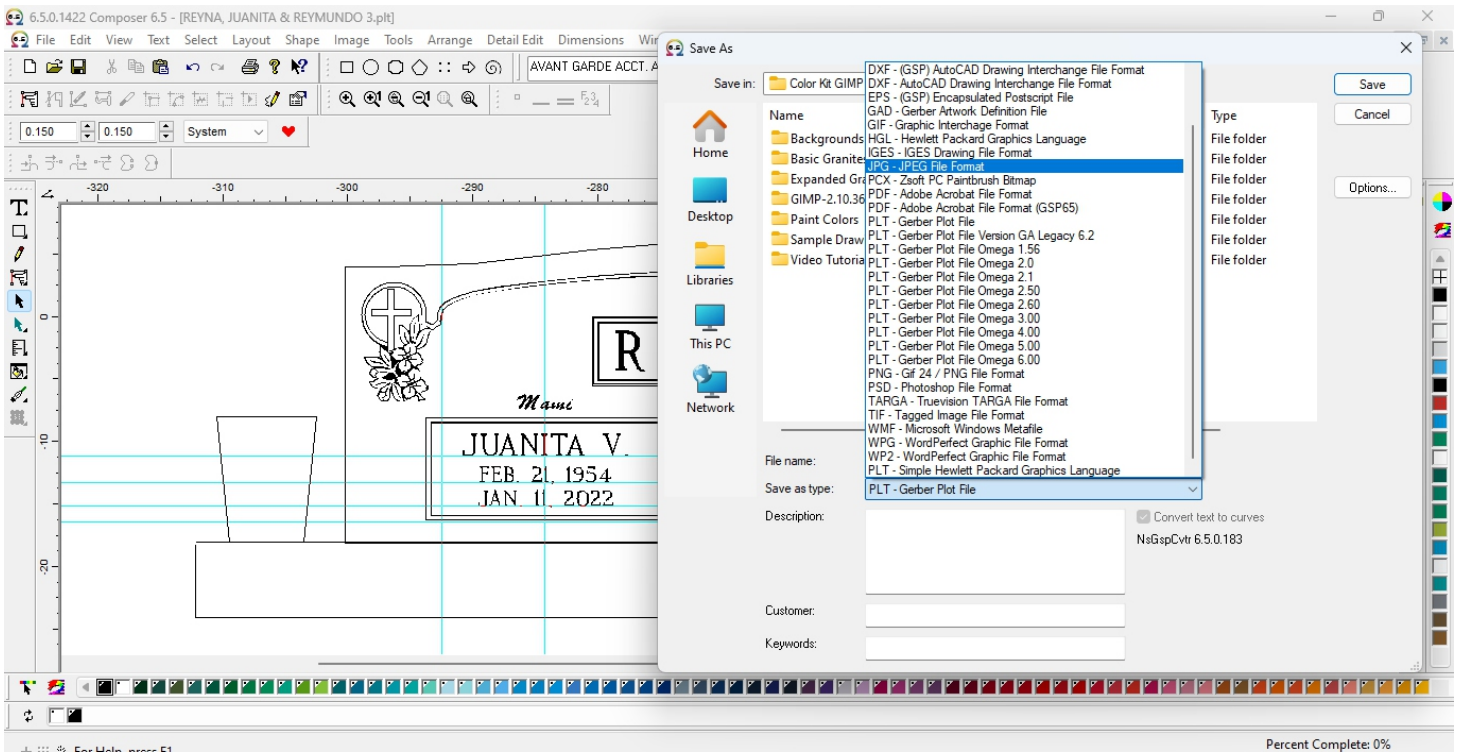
6.5.0.1422 Composer 6.5 - [REYNA, JUANITA & REYMUNDO 3.plt]

File Edit View Text Select Layout Shape Image Tools Arrange Detail Edit Dimensions Win

AVANT GARDE ACCT. A

0.150 0.150 System

-320 -310 -300 -290 -280

0 10 20

R

Mami

JUANITA V.
FEB. 21, 1954
JAN. 11, 2022

Save As

Save in: Color Kit GIMP

Name

Backgrounds
Basic Granites
Expanded Gr
GIMP-2.10.36
Paint Colors
Sample Draw
Video Tutoria

Type
File folder
File folder
File folder
File folder
File folder
File folder
File folder

Home
Desktop
Libraries
This PC
Network

DXF - (GSP) AutoCAD Drawing Interchange File Format
DXF - AutoCAD Drawing Interchange File Format
EPS - (GSP) Encapsulated Postscript File
GAD - Gerber Artwork Definition File
GIF - Graphic Interchange Format
HGL - Hewlett Packard Graphics Language
IGES - IGES Drawing File Format
JPG - JPEG File Format
PCX - Zsoft PC Paintbrush Bitmap
PDF - Adobe Acrobat File Format
PDF - Adobe Acrobat File Format (GSP65)
PLT - Gerber Plot File
PLT - Gerber Plot File Version GA Legacy 6.2
PLT - Gerber Plot File Omega 1.56
PLT - Gerber Plot File Omega 2.0
PLT - Gerber Plot File Omega 2.1
PLT - Gerber Plot File Omega 2.50
PLT - Gerber Plot File Omega 2.60
PLT - Gerber Plot File Omega 3.00
PLT - Gerber Plot File Omega 4.00
PLT - Gerber Plot File Omega 5.00
PLT - Gerber Plot File Omega 6.00
PNG - Gif 24 / PNG File Format
PSD - Photoshop File Format
TARGA - Truevision TARGA File Format
TIF - Tagged Image File Format
WMF - Windows Windows Metafile
WPG - WordPerfect Graphic File Format
WP2 - WordPerfect Graphic File Format
PLT - Simple Hewlett Packard Graphics Language

File name:
Save as type: PLT - Gerber Plot File
Description:
Customer:
Keywords:

Save
Cancel
Options...

Convert text to curves
NsGspCvtr 6.5.0.183

For Help, press F1
Percent Complete: 0%